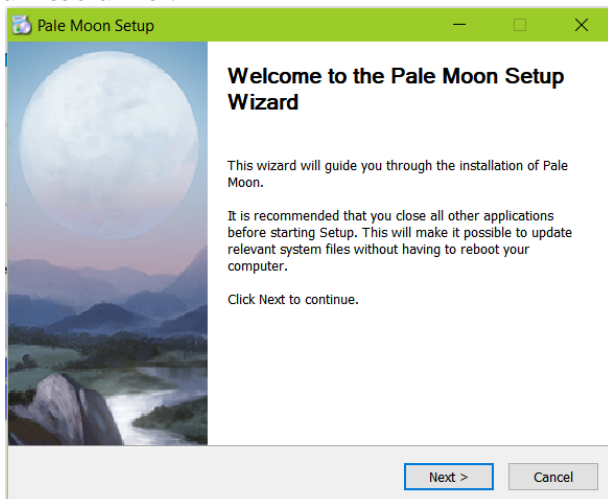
Pale Moon Setup

Welcome to the Pale Moon Setup Wizard

This wizard will guide you through the installation of Pale Moon.

It is recommended that you close all other applications before starting Setup. This will make it possible to update relevant system files without having to reboot your computer.

Click Next to continue.

Next >

Cancel